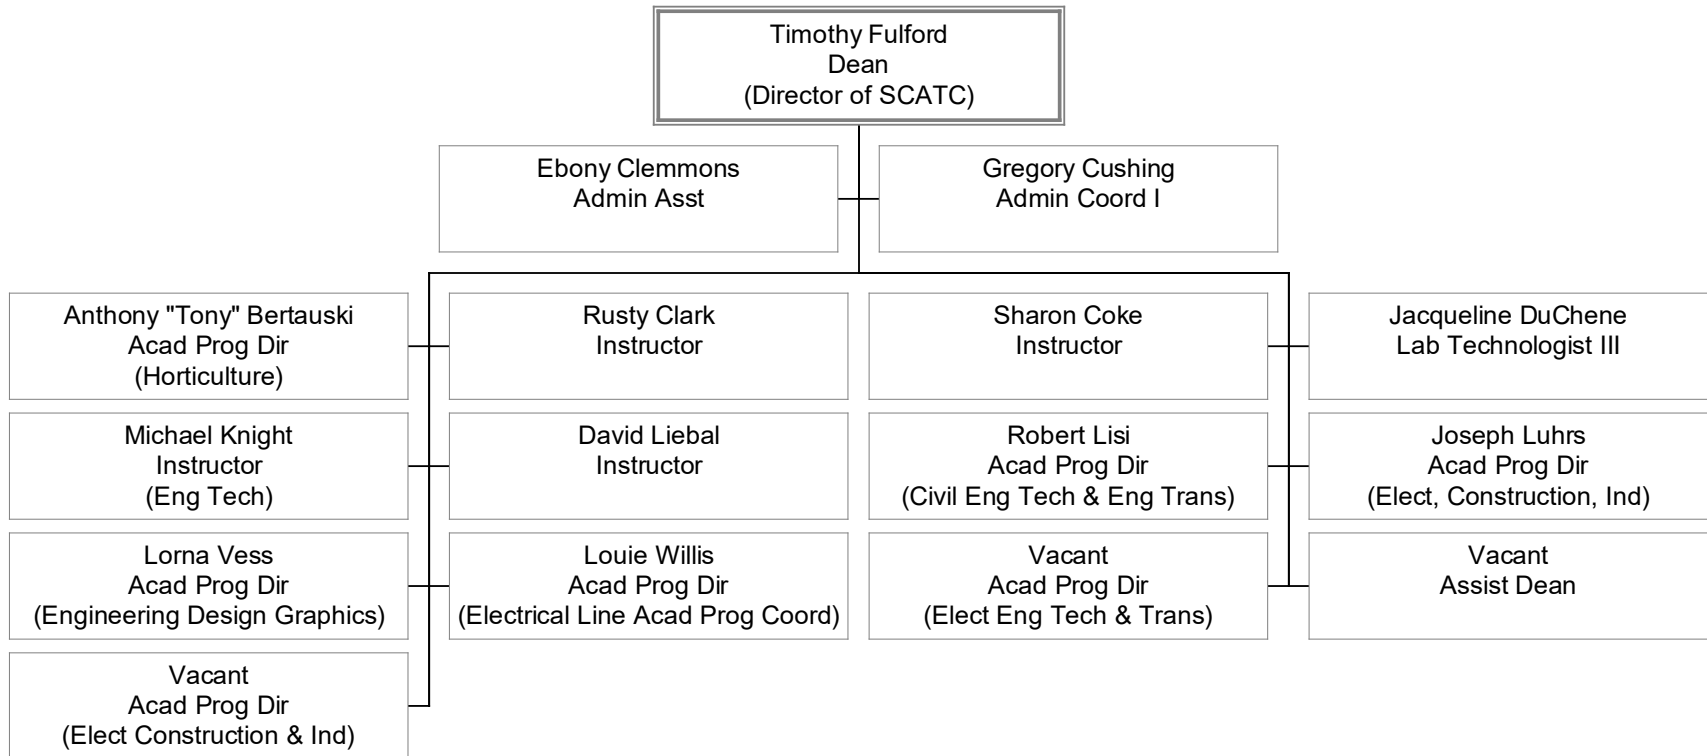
Timothy Fulford
Dean
(Director of SCATC)

Ebony Clemmons
Admin Asst

Gregory Cushing
Admin Coord I

Anthony "Tony" Bertauski
Acad Prog Dir
(Horticulture)

Rusty Clark
Instructor

Sharon Coke
Instructor

Jacqueline DuChene
Lab Technologist III

Michael Knight
Instructor
(Eng Tech)

David Liebal
Instructor

Robert Lisi
Acad Prog Dir
(Civil Eng Tech & Eng Trans)

Joseph Luhrs
Acad Prog Dir
(Elect, Construction, Ind)

Lorna Vess
Acad Prog Dir
(Engineering Design Graphics)

Louie Willis
Acad Prog Dir
(Electrical Line Acad Prog Coord)

Vacant
Acad Prog Dir
(Elect Eng Tech & Trans)

Vacant
Assist Dean

Vacant
Acad Prog Dir
(Elect Construction & Ind)